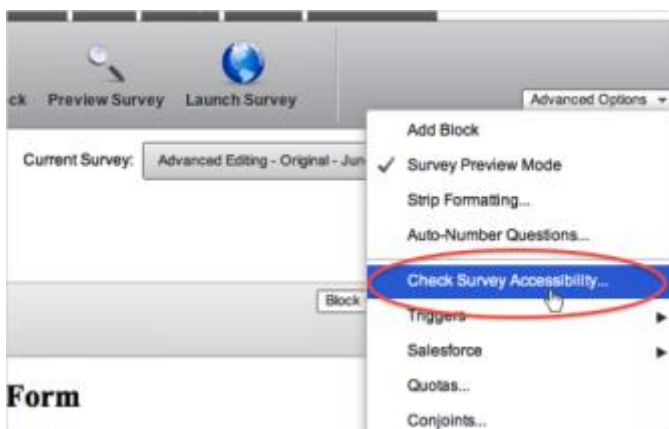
ck Preview Survey Launch Survey

Advanced Options

Current Survey: Advanced Editing - Original - Jun

Add Block
Survey Preview Mode
Strip Formatting...
Auto-Number Questions...
Check Survey Accessibility...
Triggers
Salesforce
Quotas...
Conjoints...

Block

Form